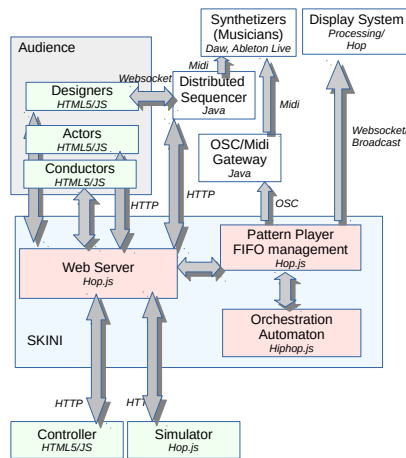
Synthetizers (Musicians)
Daw, Ableton Live

Display System
Processing/ Hop

Audience

Designers
HTML5/JS

Websocket

Midi

Distributed Sequencer
Java

Midi

Actors
HTML5/JS

Conductors
HTML5/JS

OSC/Midi Gateway
Java

Websocket/ Broadcast

HTTP

HTTP

OSC

Web Server
Hop.js

Pattern Player
FIFO management
Hop.js

Orchestration Automaton
Hiphop.js

SKINI

HTTP

HTT

Controller
HTML5/JS

Simulator
Hop.js